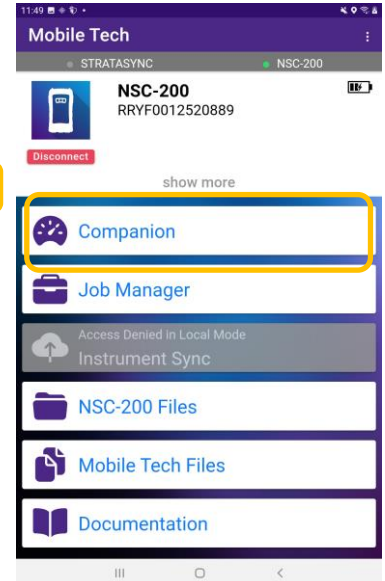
11:49

Mobile Tech

STRATASYNC

NSC-200

NSC-200
RRYF0012520889

Disconnect

show more

Companion

Job Manager

Access Denied in Local Mode
Instrument Sync

NSC-200 Files

Mobile Tech Files

Documentation